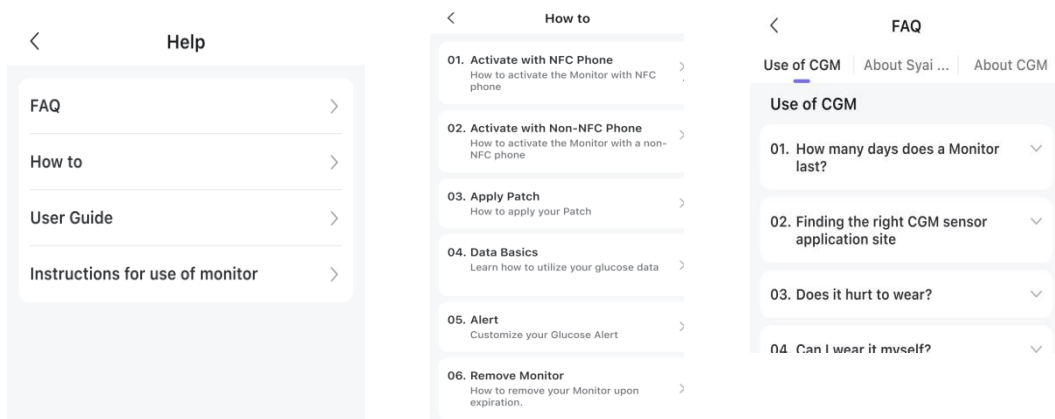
Help

FAQ

How to

User Guide

Instructions for use of monitor

How to

01. Activate with NFC Phone
How to activate the Monitor with NFC phone

02. Activate with Non-NFC Phone
How to activate the Monitor with a non-NFC phone

03. Apply Patch
How to apply your Patch

04. Data Basics
Learn how to utilize your glucose data

05. Alert
Customize your Glucose Alert

06. Remove Monitor
How to remove your Monitor upon expiration.

FAQ

Use of CGM | About Syai ... | About CGM

Use of CGM

01. How many days does a Monitor last?

02. Finding the right CGM sensor application site

03. Does it hurt to wear?

04. Can I wear it myself?